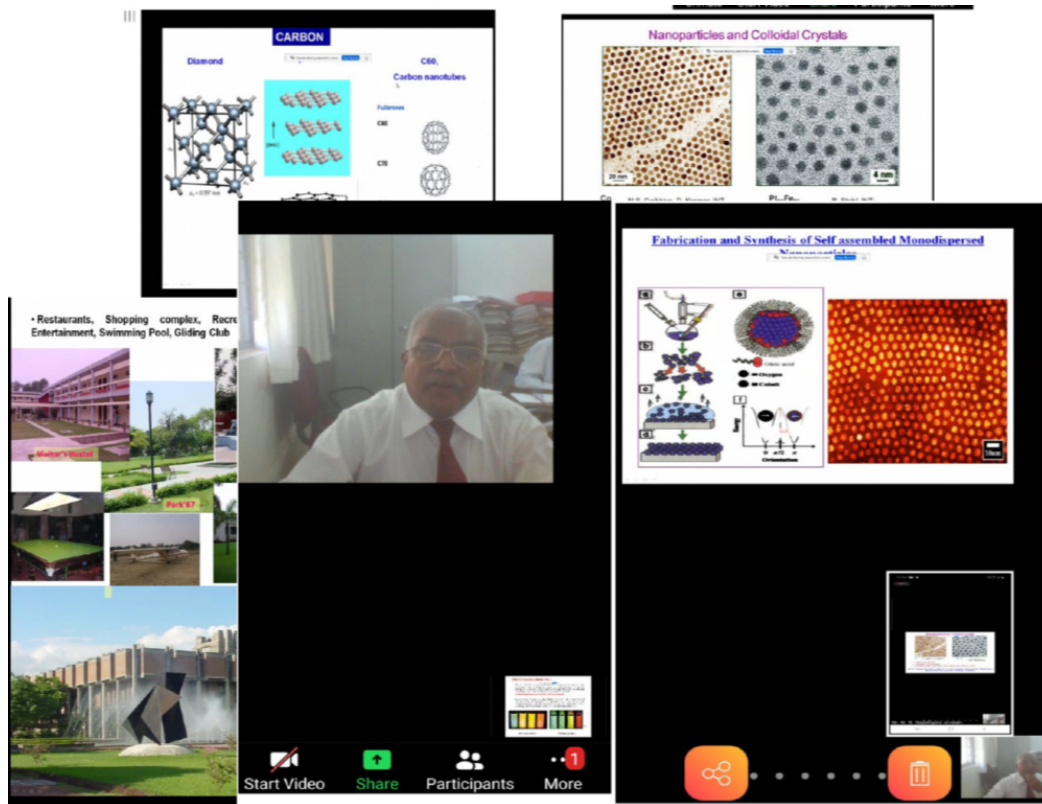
CARBON

Diamond

C60, Carbon nanotubes

Fullerenes

C60

C70

Nanoparticles and Colloidal Crystals

20 nm

4 nm

Fabrication and Synthesis of Self assembled Monodispersed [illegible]

Oleic acid

Oxygen

Cobalt

• Restaurants, Shopping complex, Recre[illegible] Entertainment, Swimming Pool, Gliding Club

Start Video

Share

Participants

1

More